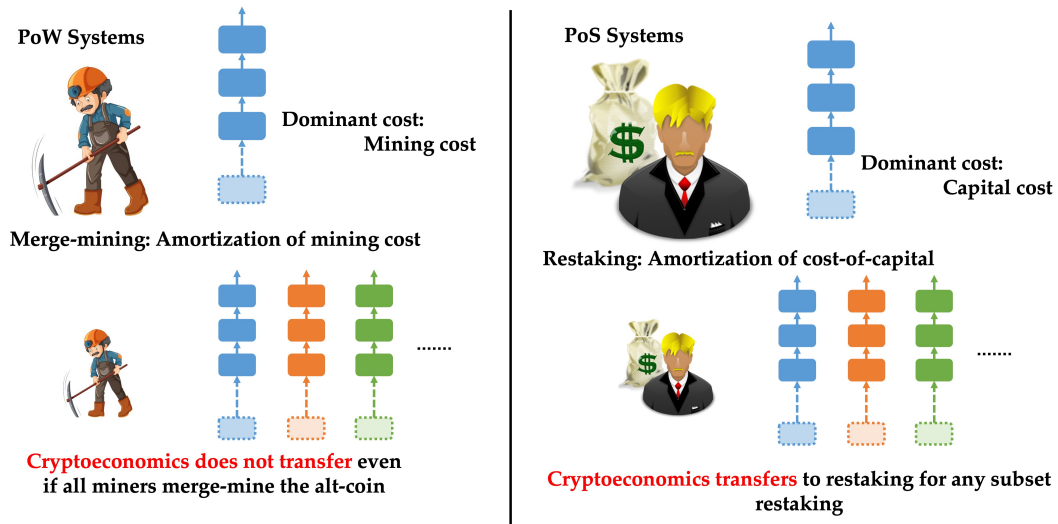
PoW Systems

Dominant cost: Mining cost

Merge-mining: Amortization of mining cost

......

Cryptoeconomics does not transfer even if all miners merge-mine the alt-coin

PoS Systems

$

Dominant cost: Capital cost

Restaking: Amortization of cost-of-capital

$

......

Cryptoeconomics transfers to restaking for any subset restaking